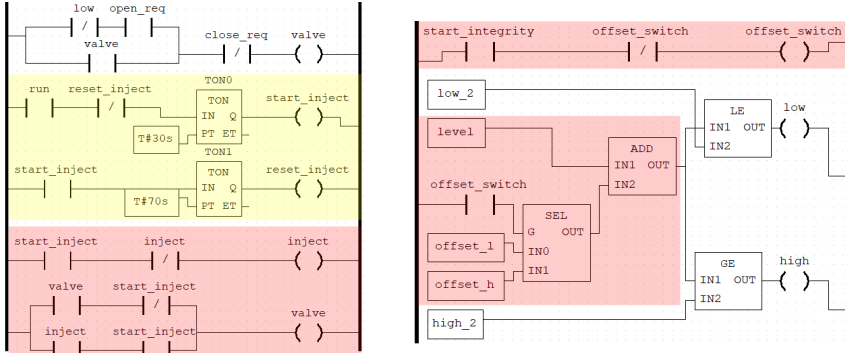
low open_req
/
valve
close_req valve
/ ( )

run reset_inject TON0
/ TON start_inject
IN Q ( )
T#30s PT ET
TON1
start_inject TON reset_inject
IN Q ( )
T#70s PT ET

start_inject inject inject
/ ( )
valve start_inject
/
valve
inject start_inject ( )

start_integrity offset_switch offset_switch
/ ( )

low_2
LE low
IN1 OUT ( )
IN2
level1
ADD
IN1 OUT
offset_switch IN2
SEL
G OUT
offset_l IN0
offset_h IN1
GE high
IN1 OUT ( )
IN2
high_2